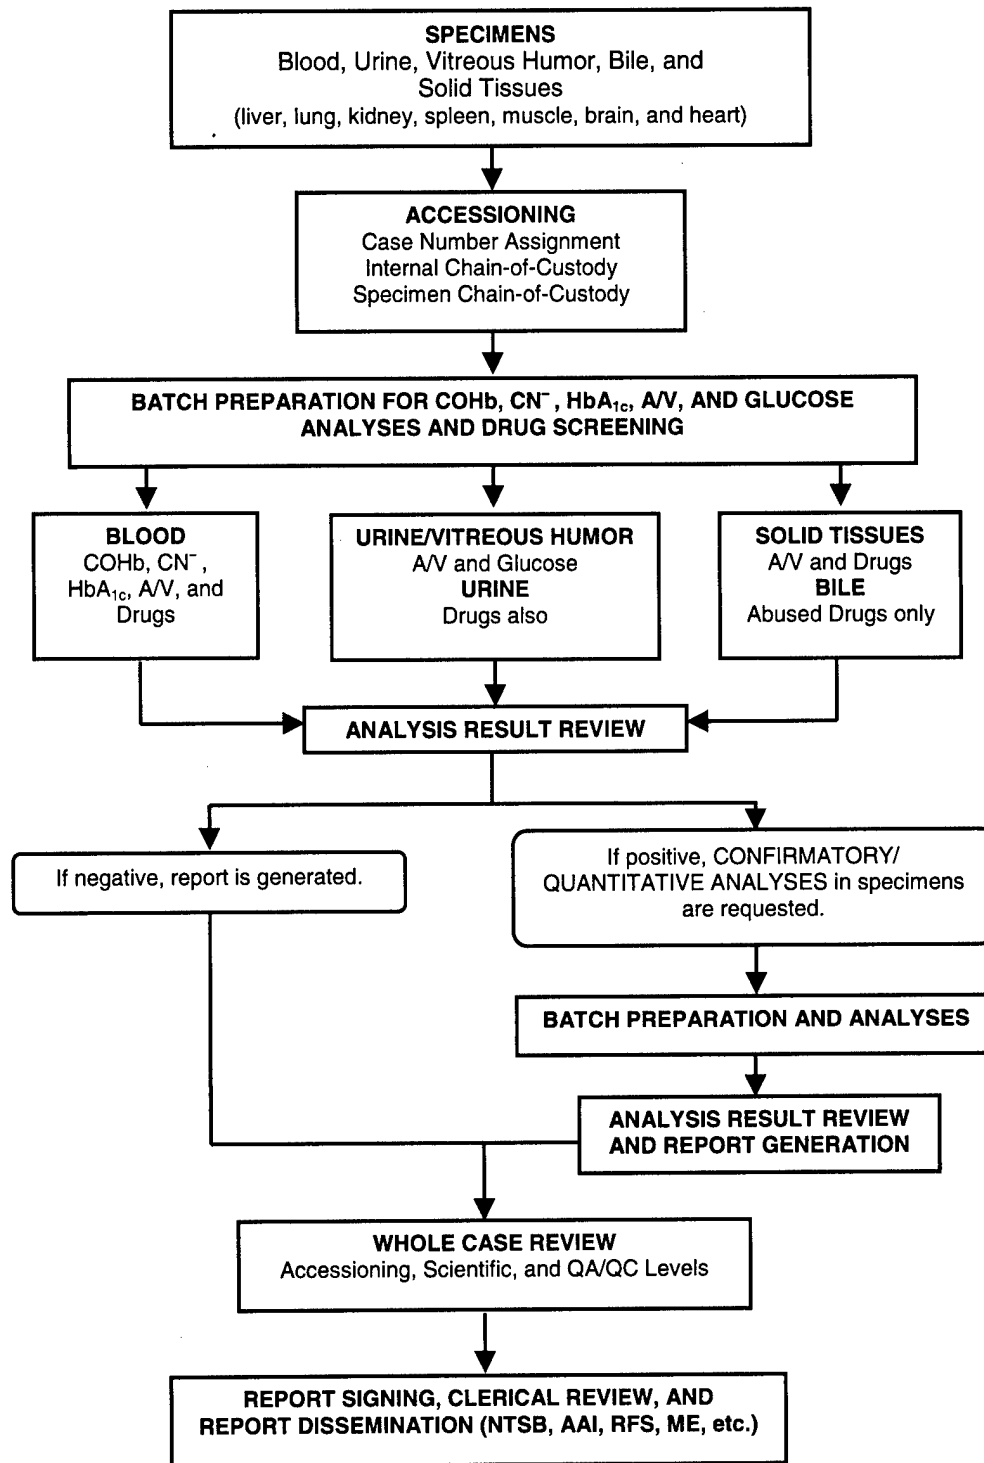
SPECIMENS
Blood, Urine, Vitreous Humor, Bile, and Solid Tissues
(liver, lung, kidney, spleen, muscle, brain, and heart)

ACCESSIONING
Case Number Assignment
Internal Chain-of-Custody
Specimen Chain-of-Custody

BATCH PREPARATION FOR COHb, CN$^-$, HbA$_{1c}$, A/V, AND GLUCOSE ANALYSES AND DRUG SCREENING

BLOOD
COHb, CN$^-$, HbA$_{1c}$, A/V, and Drugs

URINE/VITREOUS HUMOR
A/V and Glucose
URINE
Drugs also

SOLID TISSUES
A/V and Drugs
BILE
Abused Drugs only

ANALYSIS RESULT REVIEW

If negative, report is generated.

If positive, CONFIRMATORY/ QUANTITATIVE ANALYSES in specimens are requested.

BATCH PREPARATION AND ANALYSES

ANALYSIS RESULT REVIEW AND REPORT GENERATION

WHOLE CASE REVIEW
Accessioning, Scientific, and QA/QC Levels

REPORT SIGNING, CLERICAL REVIEW, AND REPORT DISSEMINATION (NTSB, AAI, RFS, ME, etc.)